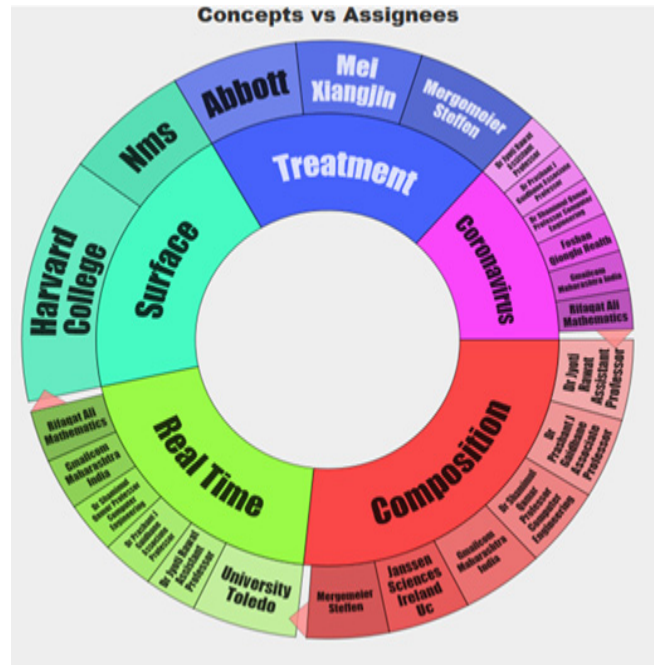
Concepts vs Assignees

Treatment
Abbott
Mei Xiangjin
Mergemeier Steffen

Coronavirus
Dr Jyoti Rawat Assistant Professor
Dr Prashant J Gaidhane Associate Professor
Dr Shamimul Qamar Professor Computer Engineering
Foshan Qiangjin Health
Gmaiicom Maharashtra India
Rifaqat Ali Mathematics

Composition
Dr Jyoti Rawat Assistant Professor
Dr Prashant J Gaidhane Associate Professor
Dr Shamimul Qamar Professor Computer Engineering
Gmaiicom Maharashtra India
Janssen Sciences Ireland Uc
Mergemeier Steffen

Real Time
University Toledo
Dr Jyoti Rawat Assistant Professor
Dr Prashant J Gaidhane Associate Professor
Dr Shamimul Qamar Professor Computer Engineering
Gmaiicom Maharashtra India
Rifaqat Ali Mathematics

Surface
Harvard College
Nms